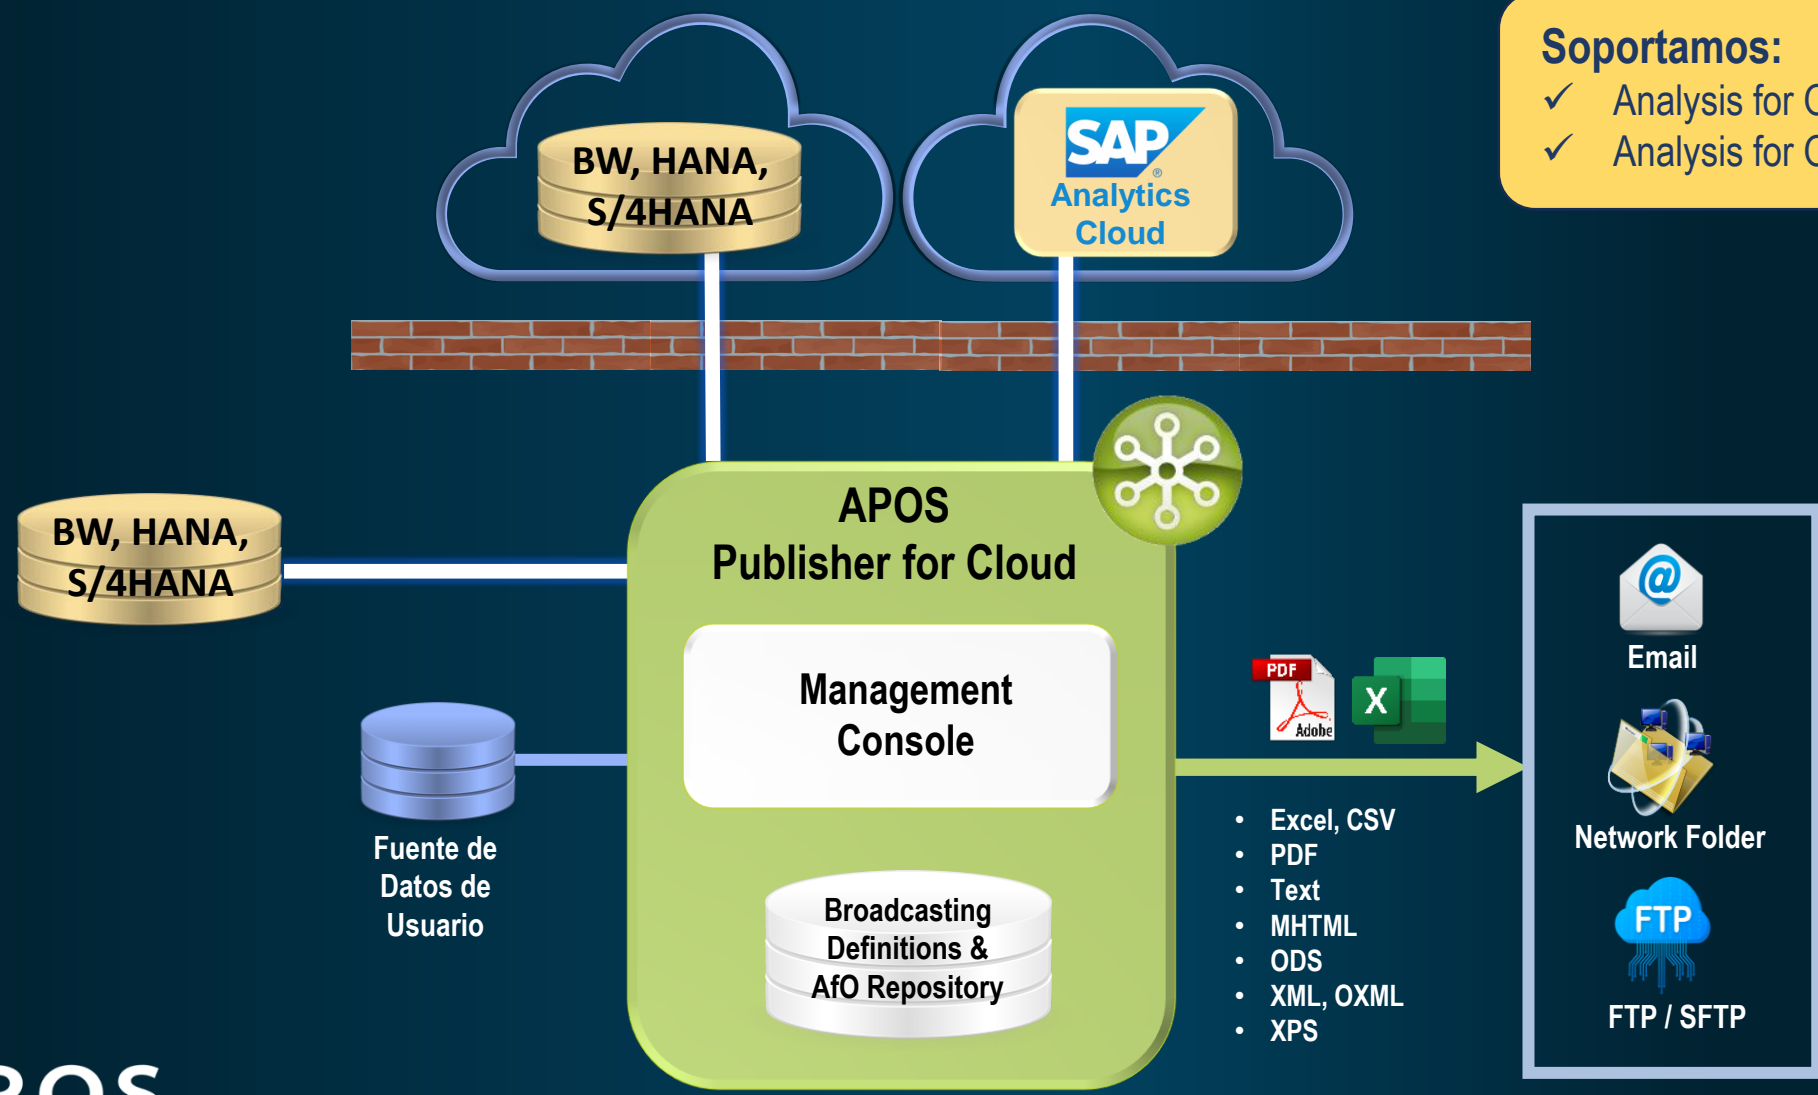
BW, HANA, S/4HANA

SAP Analytics Cloud

Soportamos:
✓ Analysis for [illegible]
✓ Analysis for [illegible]

BW, HANA, S/4HANA

APOS
Publisher for Cloud

Management Console

Broadcasting Definitions & AfO Repository

Fuente de Datos de Usuario

PDF Adobe

X

- Excel, CSV
- PDF
- Text
- MHTML
- ODS
- XML, OXML
- XPS

Email

Network Folder

FTP

FTP / SFTP

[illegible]OS